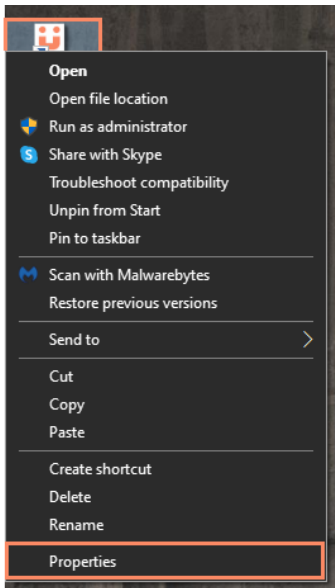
Open
Open file location
Run as administrator
Share with Skype
Troubleshoot compatibility
Unpin from Start
Pin to taskbar
Scan with Malwarebytes
Restore previous versions
Send to
Cut
Copy
Paste
Create shortcut
Delete
Rename
Properties